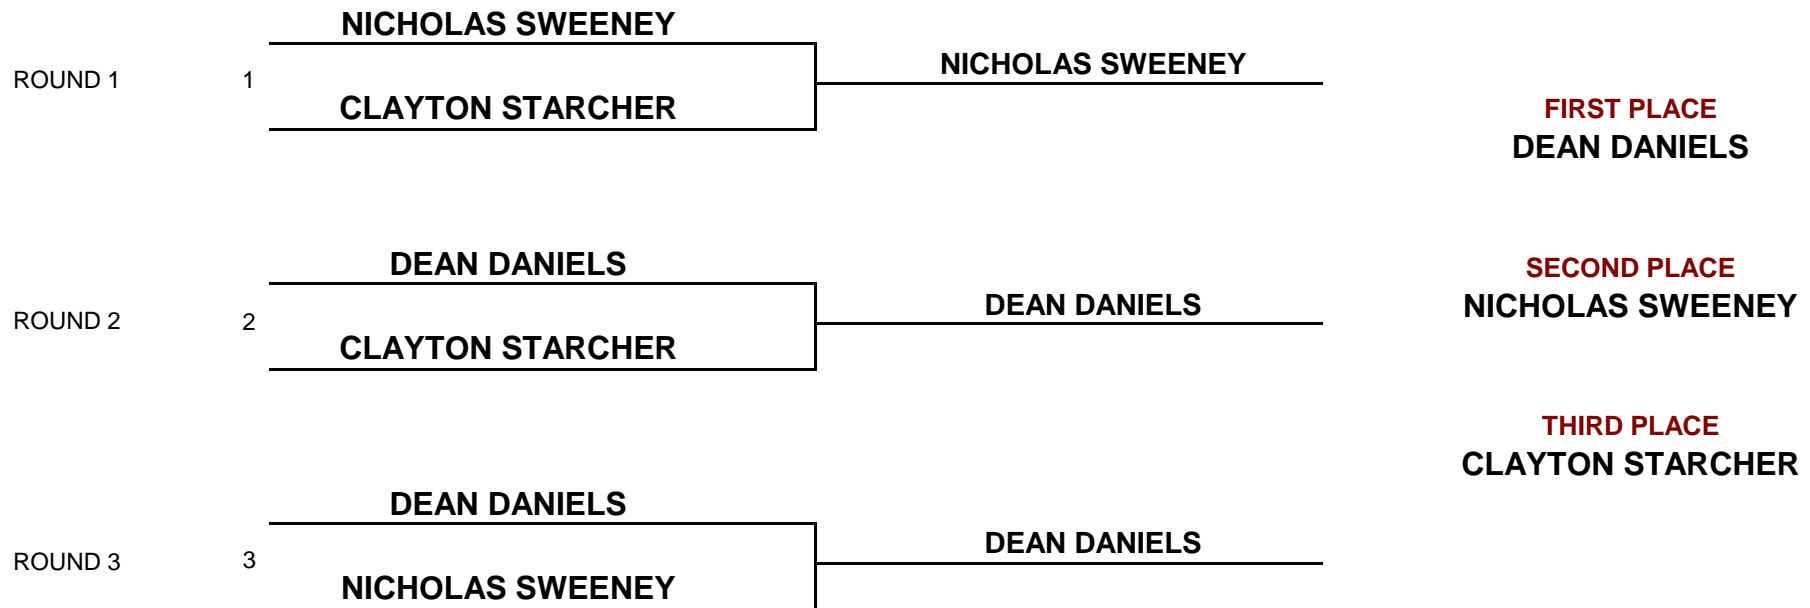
NICHOLAS SWEENEY

ROUND 1 1

CLAYTON STARCHER

NICHOLAS SWEENEY

FIRST PLACE
DEAN DANIELS

DEAN DANIELS

ROUND 2 2

CLAYTON STARCHER

DEAN DANIELS

SECOND PLACE
NICHOLAS SWEENEY

THIRD PLACE
CLAYTON STARCHER

DEAN DANIELS

ROUND 3 3

NICHOLAS SWEENEY

DEAN DANIELS